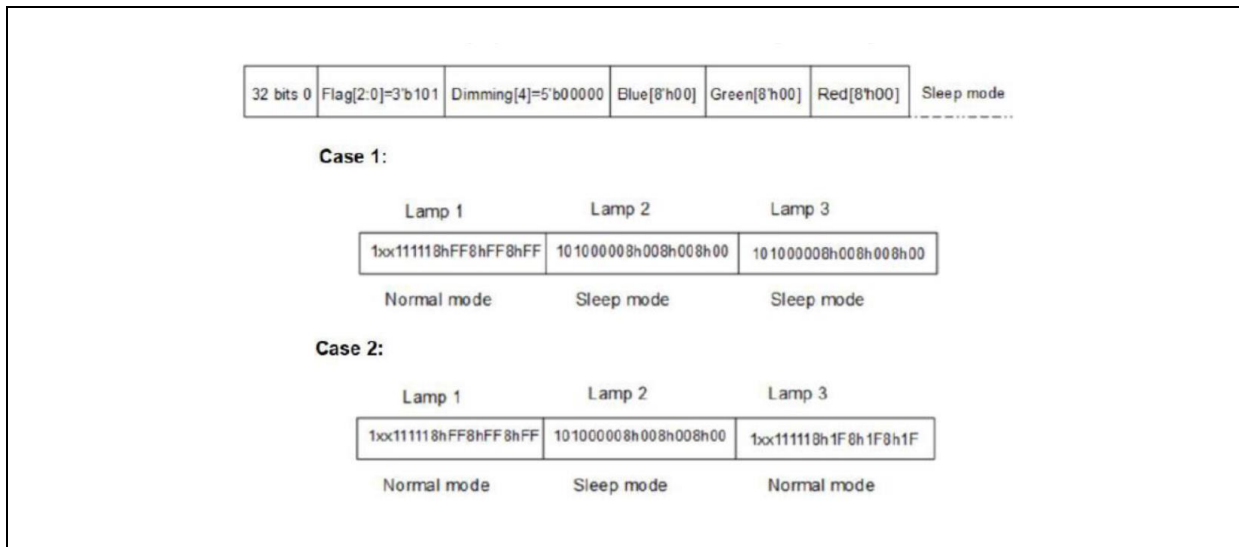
| 32 bits 0 | Flag[2:0]=3'b101 | Dimming[4]=5'b00000 | Blue[8'h00] | Green[8'h00] | Red[8'h00] |
|---|---|---|---|---|---|

Sleep mode

Case 1:

| Lamp 1 | Lamp 2 | Lamp 3 |
|---|---|---|
| 1xx111118hFF8hFF8hFF | 101000008h008h008h00 | 101000008h008h008h00 |
| Normal mode | Sleep mode | Sleep mode |

Case 2:

| Lamp 1 | Lamp 2 | Lamp 3 |
|---|---|---|
| 1xx111118hFF8hFF8hFF | 101000008h008h008h00 | 1xx111118h1F8h1F8h1F |
| Normal mode | Sleep mode | Normal mode |